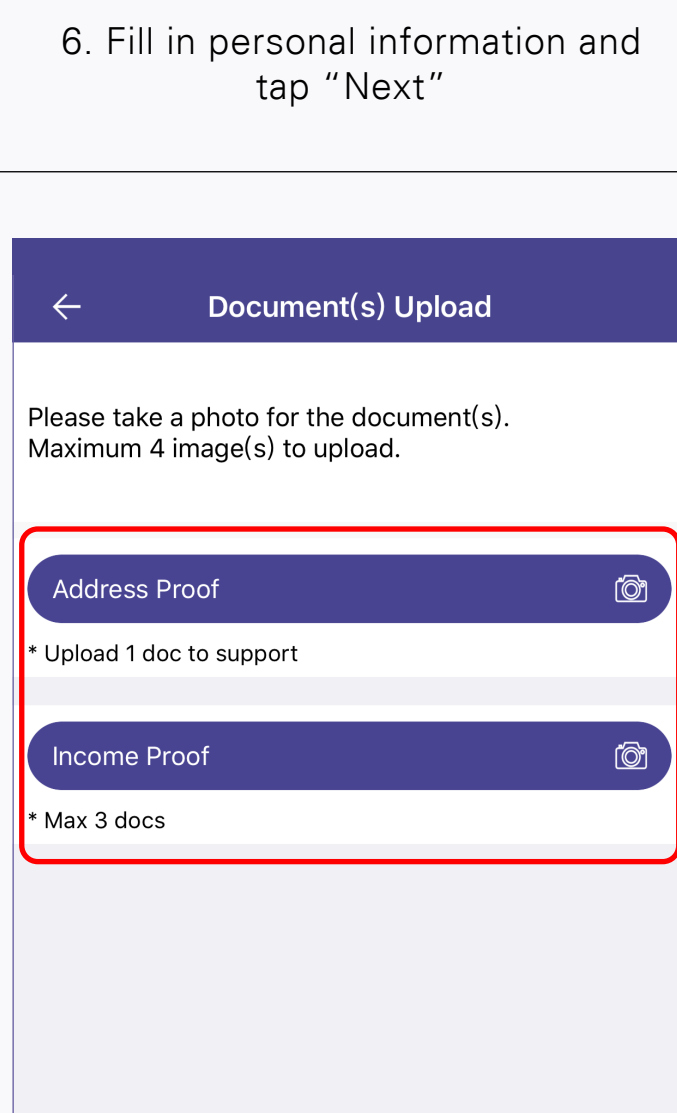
6. Fill in personal information and tap “Next”

←

Document(s) Upload

Please take a photo for the document(s).
Maximum 4 image(s) to upload.

Address Proof

* Upload 1 doc to support

Income Proof

* Max 3 docs